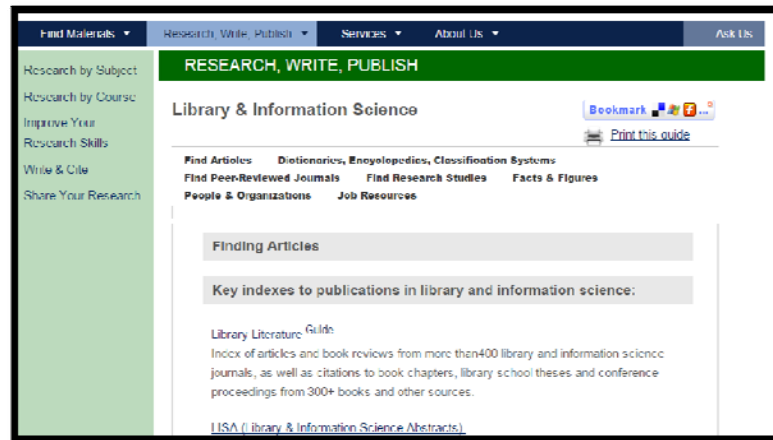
Find Materials ▼ Research, Write, Publish ▼ Services ▼ About Us ▼ Ask Us

Research by Subject
Research by Course
Improve Your Research Skills
Write & Cite
Share Your Research

RESEARCH, WRITE, PUBLISH

Library & Information Science

Bookmark

Print this guide

Find Articles Dictionaries, Encyclopedias, Classification Systems
Find Peer-Reviewed Journals Find Research Studies Facts & Figures
People & Organizations Job Resources

Finding Articles

Key indexes to publications in library and information science:

Library Literature Guide
Index of articles and book reviews from more than400 library and information science journals, as well as citations to book chapters, library school theses and conference proceedings from 300+ books and other sources.

LISA (Library & Information Science Abstracts)